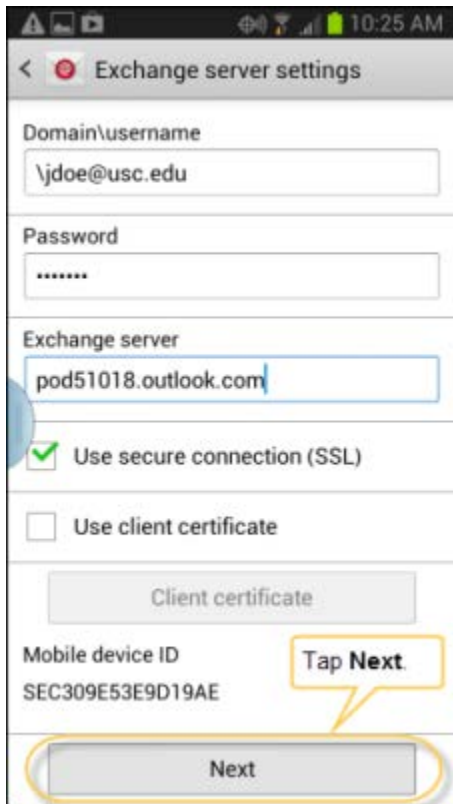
10:25 AM

Exchange server settings

Domain\username

\jdoe@usc.edu

Password

••••••••

Exchange server

pod51018.outlook.com

Use secure connection (SSL)

Use client certificate

Client certificate

Mobile device ID

SEC309E53E9D19AE

Tap **Next**.

Next